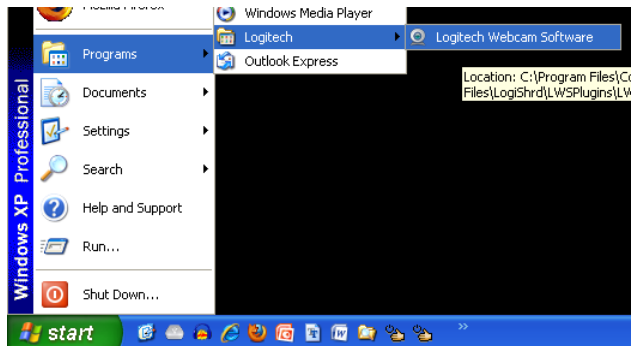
Mozilla Firefox

Programs

Documents

Settings

Search

Help and Support

Run...

Shut Down...

Windows XP Professional

Windows Media Player

Logitech

Outlook Express

Logitech Webcam Software

Location: C:\Program Files\Co
Files\LogiShrd\LWSPlugins\LW

start

»